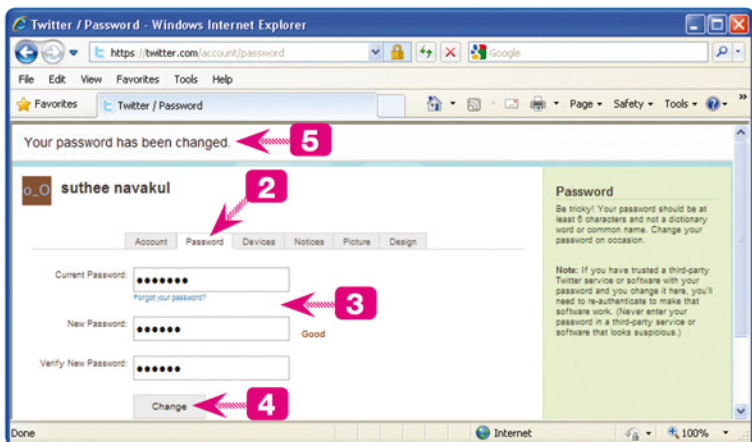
Twitter / Password - Windows Internet Explorer

https://twitter.com/account/password

Google

File Edit View Favorites Tools Help

Favorites

Twitter / Password

Page ▾ Safety ▾ Tools ▾

Your password has been changed.

5

o_O

suthee navakul

2

Account | Password | Devices | Notices | Picture | Design

Current Password: •••••••

Forgot your password?

3

New Password: ••••••

Good

Verify New Password: ••••••

Change

4

Password

Be tricky! Your password should be at least 6 characters and not a dictionary word or common name. Change your password on occasion.

Note: If you have trusted a third-party Twitter service or software with your password and you change it here, you'll need to re-authenticate to make that software work. (Never enter your password in a third-party service or software that looks suspicious.)

Done

Internet

100%